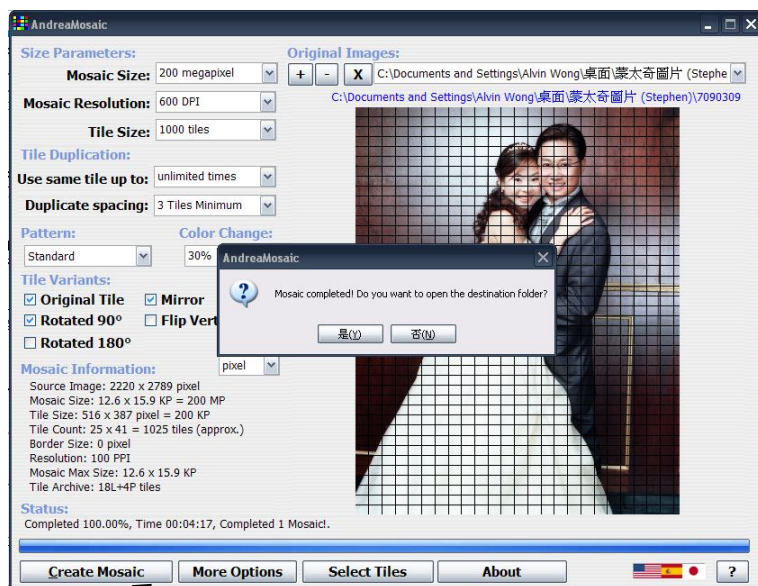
AndreaMosaic

Size Parameters:
Mosaic Size: 200 megapixel
Mosaic Resolution: 600 DPI
Tile Size: 1000 tiles
Tile Duplication:
Use same tile up to: unlimited times
Duplicate spacing: 3 Tiles Minimum
Pattern:
Standard
Color Change:
30%
Tile Variants:
Original Tile
Mirror
Rotated 90°
Flip Vert
Rotated 180°
pixel
Mosaic Information:
Source Image: 2220 x 2789 pixel
Mosaic Size: 12.6 x 15.9 KP = 200 MP
Tile Size: 516 x 387 pixel = 200 KP
Tile Count: 25 x 41 = 1025 tiles (approx.)
Border Size: 0 pixel
Resolution: 100 PPI
Mosaic Max Size: 12.6 x 15.9 KP
Tile Archive: 18L+4P tiles

Original Images:
+ - X C:\Documents and Settings\Alvin Wong\桌面\蒙太奇圖片 (Stephe
C:\Documents and Settings\Alvin Wong\桌面\蒙太奇圖片 (Stephen)\7090309

AndreaMosaic
Mosaic completed! Do you want to open the destination folder?
是(Y) 否(N)

Status:
Completed 100.00%, Time 00:04:17, Completed 1 Mosaic!.

Create Mosaic
More Options
Select Tiles
About
?